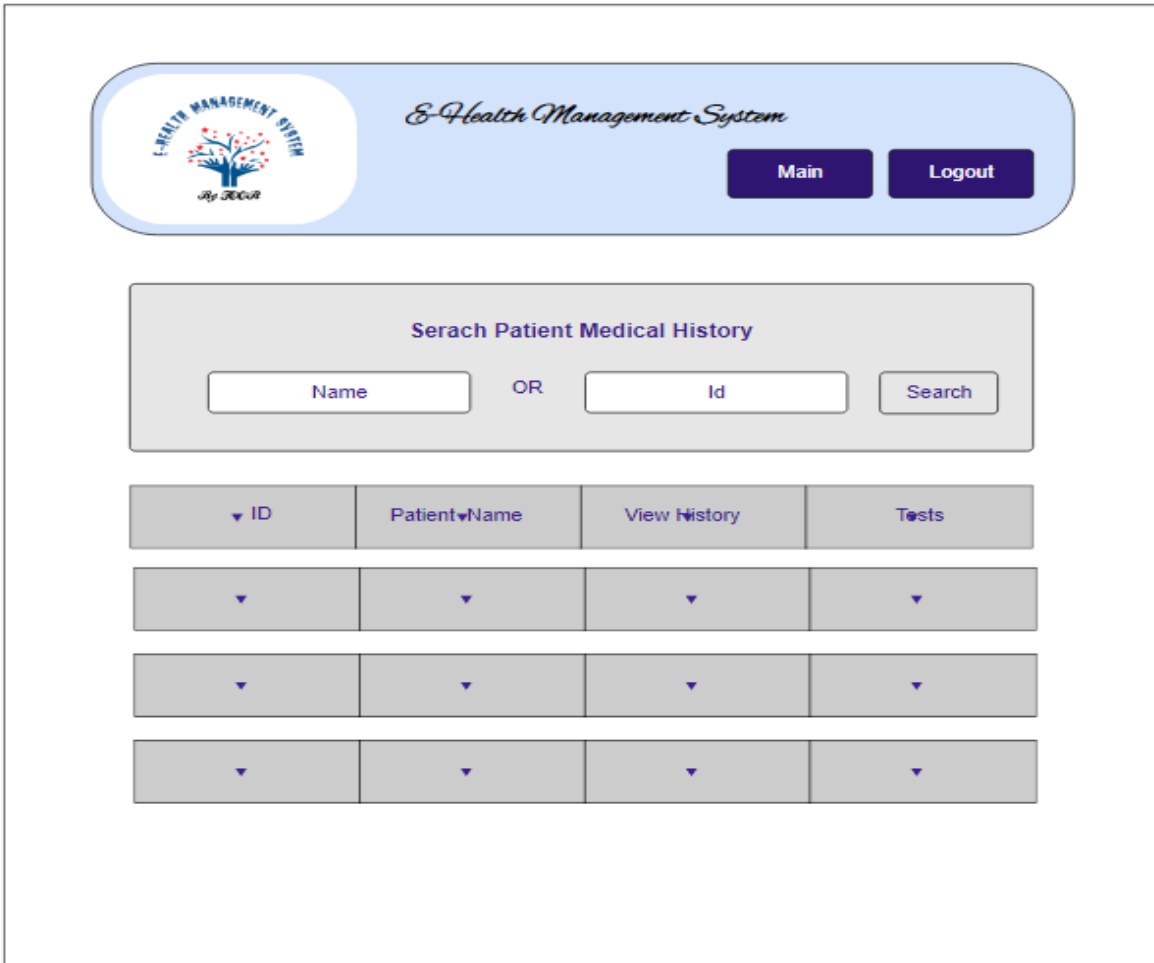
E-HEALTH MANAGEMENT SYSTEM

By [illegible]

E-Health Management System

Main

Logout

Serach Patient Medical History

Name

OR

Id

Search

| ID | Patient Name | View History | Tests |
|---|---|---|---|
| | | | |
| | | | |
| | | | |